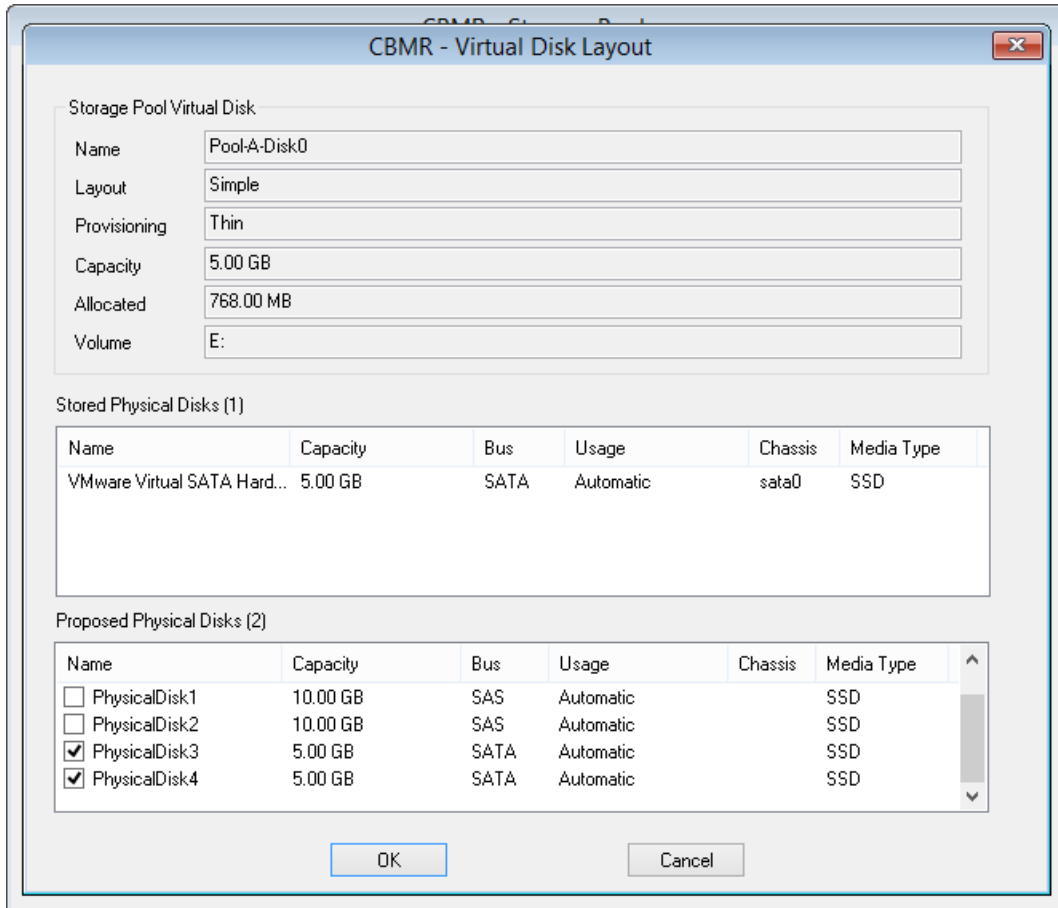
CBMR - Virtual Disk Layout

Storage Pool Virtual Disk

| | |
|---|---|
| Name | Pool-A-Disk0 |
| Layout | Simple |
| Provisioning | Thin |
| Capacity | 5.00 GB |
| Allocated | 768.00 MB |
| Volume | E: |

Stored Physical Disks (1)

| Name | Capacity | Bus | Usage | Chassis | Media Type |
|---|---|---|---|---|---|
| VMware Virtual SATA Hard... | 5.00 GB | SATA | Automatic | sata0 | SSD |

Proposed Physical Disks (2)

| Name | Capacity | Bus | Usage | Chassis | Media Type |
|---|---|---|---|---|---|
| ☐ PhysicalDisk1 | 10.00 GB | SAS | Automatic | | SSD |
| ☐ PhysicalDisk2 | 10.00 GB | SAS | Automatic | | SSD |
| ☑ PhysicalDisk3 | 5.00 GB | SATA | Automatic | | SSD |
| ☑ PhysicalDisk4 | 5.00 GB | SATA | Automatic | | SSD |

OK Cancel